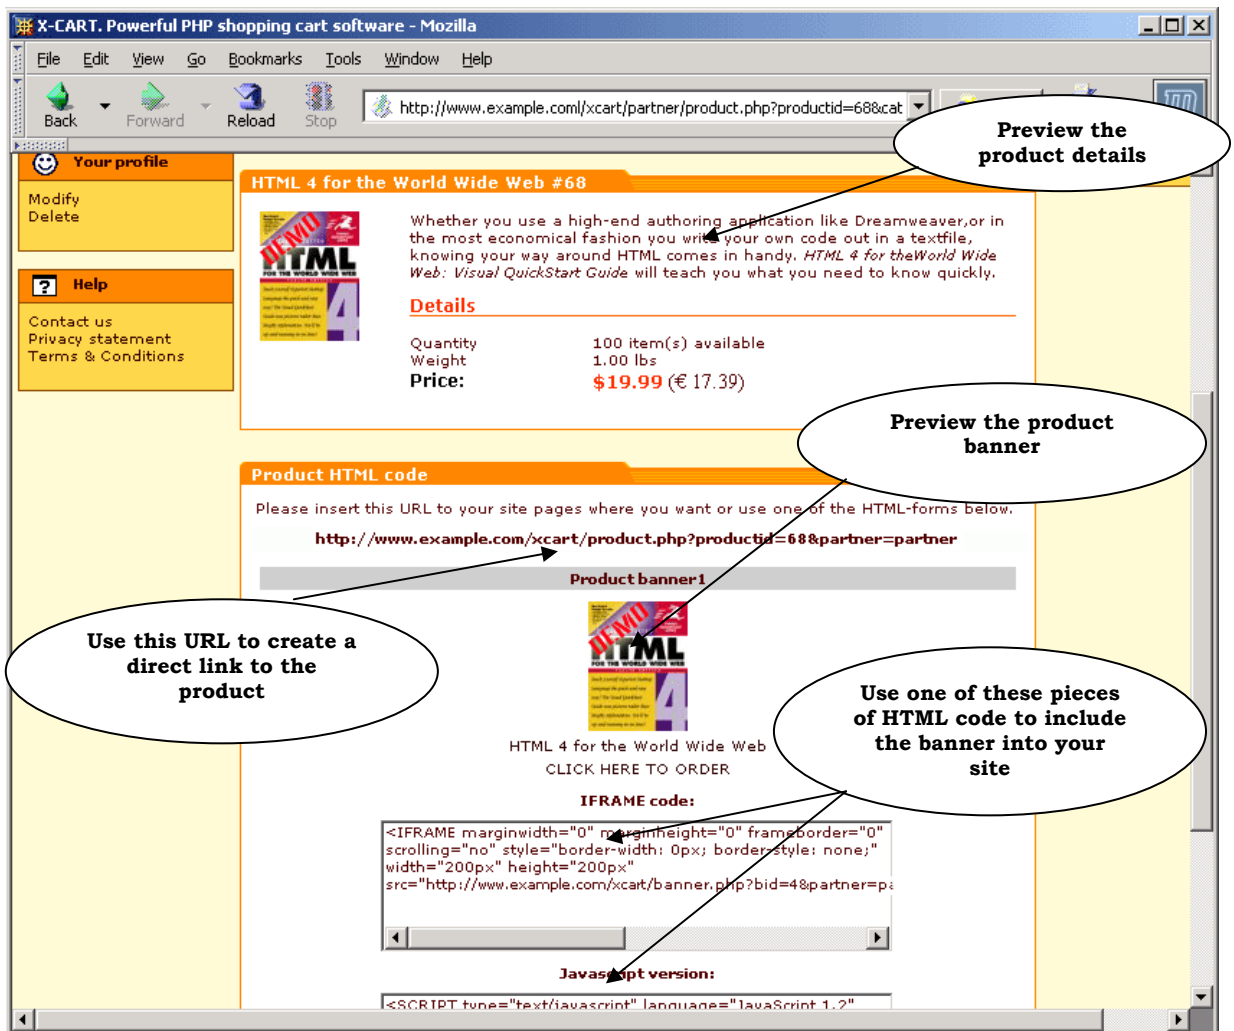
X-CART. Powerful PHP shopping cart software - Mozilla

File Edit View Go Bookmarks Tools Window Help

Back Forward Reload Stop

http://www.example.com/xcart/partner/product.php?productid=68&cat

Preview the product details

Your profile

Modify
Delete

Help

Contact us
Privacy statement
Terms & Conditions

HTML 4 for the World Wide Web #68

Whether you use a high-end authoring application like Dreamweaver,or in the most economical fashion you write your own code out in a textfile, knowing your way around HTML comes in handy. HTML 4 for theWorld Wide Web: Visual QuickStart Guide will teach you what you need to know quickly.

Details

| Quantity | 100 item(s) available |
|---|---|
| Weight | 1.00 lbs |
| Price: | $19.99 (€ 17.39) |

Preview the product banner

Product HTML code

Please insert this URL to your site pages where you want or use one of the HTML-forms below.

http://www.example.com/xcart/product.php?productid=68&partner=partner

Product banner1

Use this URL to create a direct link to the product

HTML 4 for the World Wide Web
CLICK HERE TO ORDER

Use one of these pieces of HTML code to include the banner into your site

IFRAME code:

<IFRAME marginwidth="0" marginheight="0" frameborder="0" scrolling="no" style="border-width: 0px; border-style: none;" width="200px" height="200px" src="http://www.example.com/xcart/banner.php?bid=4&partner=pa

Javascript version:

<SCRIPT type="text/javascript" language="JavaScript 1.2"